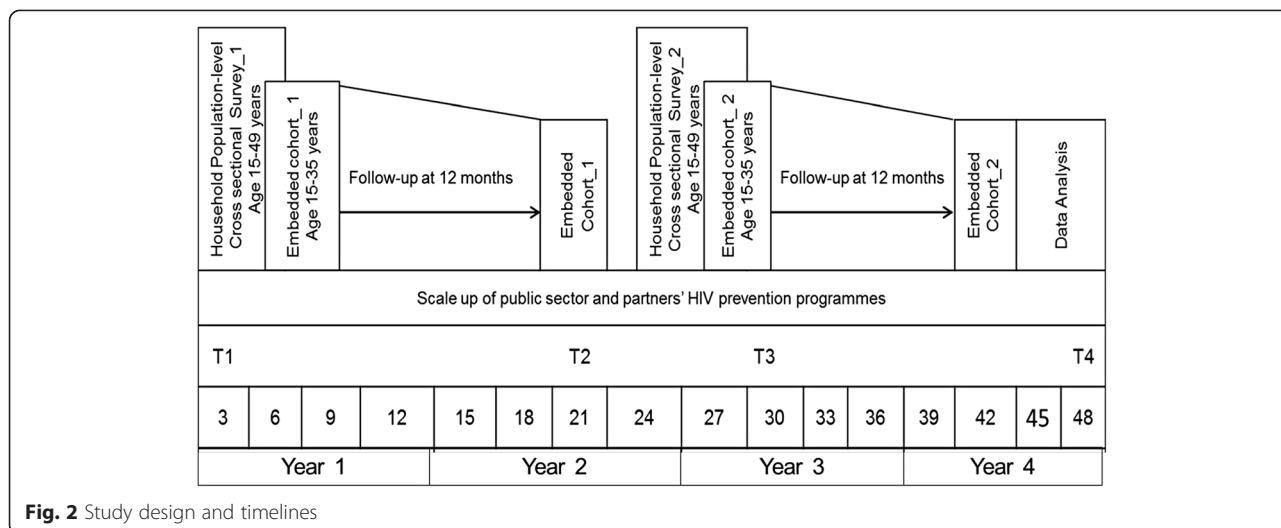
Household Population-level Cross sectional Survey_1 Age 15-49 years

Embedded cohort_1 Age 15-35 years

Follow-up at 12 months

Embedded Cohort_1

Household Population-level Cross sectional Survey_2 Age 15-49 years

Embedded cohort_2 Age 15-35 years

Follow-up at 12 months

Embedded Cohort_2

Data Analysis

Scale up of public sector and partners' HIV prevention programmes

T1 T2 T3 T4

| 3 | 6 | 9 | 12 | 15 | 18 | 21 | 24 | 27 | 30 | 33 | 36 | 39 | 42 | 45 | 48 |
|---|---|---|---|---|---|---|---|---|---|---|---|---|---|---|---|

Year 1 Year 2 Year 3 Year 4

**Fig. 2** Study design and timelines